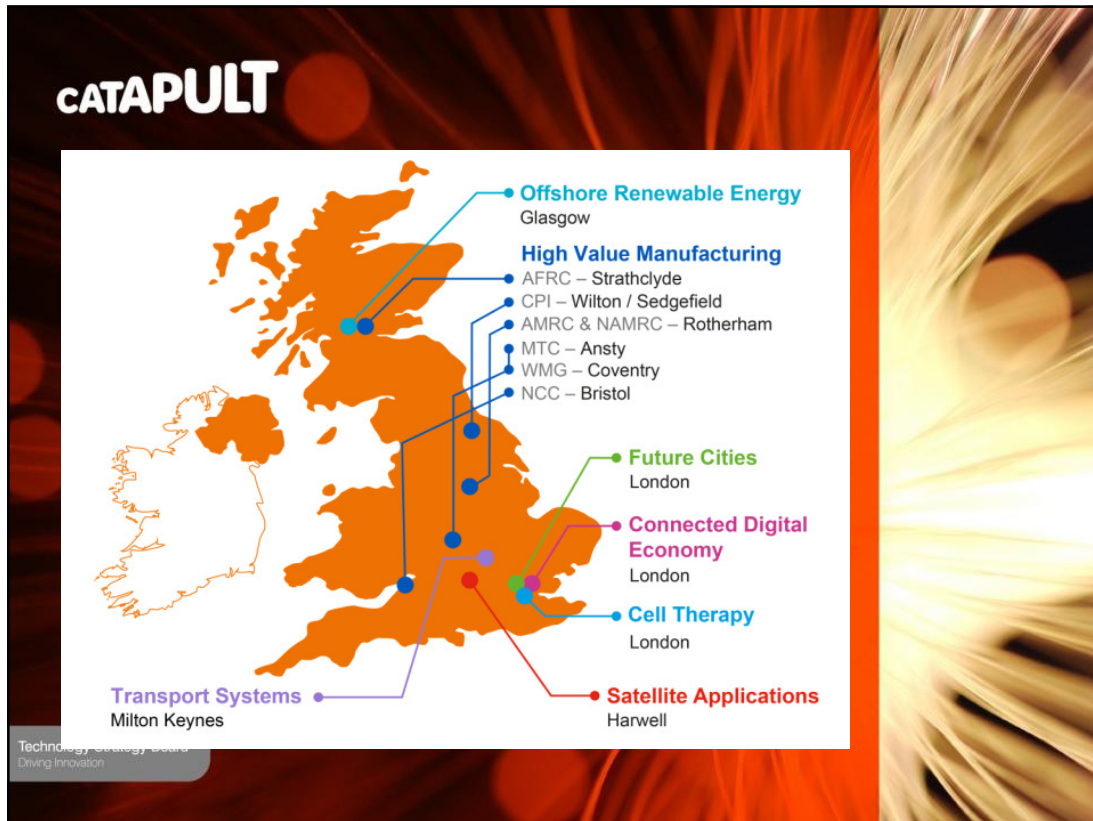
CATAPULT

Offshore Renewable Energy
Glasgow

High Value Manufacturing
AFRC – Strathclyde
CPI – Wilton / Sedgefield
AMRC & NAMRC – Rotherham
MTC – Ansty
WMG – Coventry
NCC – Bristol

Future Cities
London

Connected Digital Economy
London

Cell Therapy
London

Transport Systems
Milton Keynes

Satellite Applications
Harwell

Technology Strategy Board
Driving Innovation